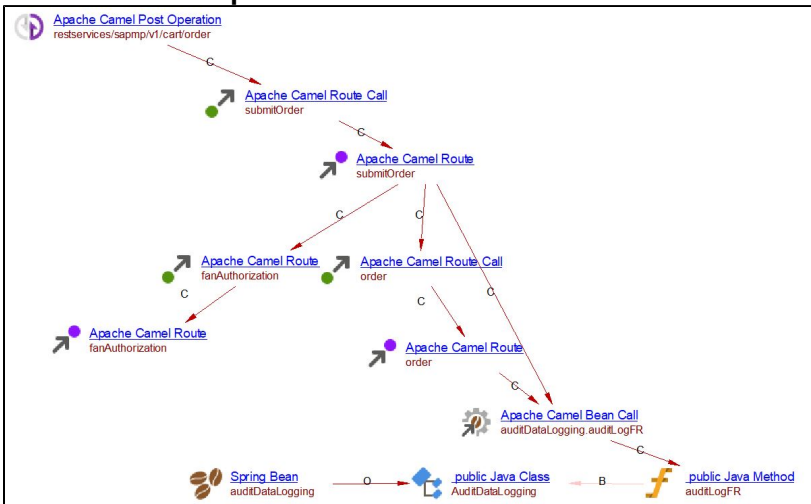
Apache Camel Post Operation
restservices/sapmp/v1/cart/order

C

Apache Camel Route Call
submitOrder

C

Apache Camel Route
submitOrder

C

C

Apache Camel Route
fanAuthorization

C

Apache Camel Route Call
order

C

C

Apache Camel Route
fanAuthorization

Apache Camel Route
order

C

Apache Camel Bean Call
auditDataLogging.auditLogFR

C

Spring Bean
auditDataLogging

O

public Java Class
AuditDataLogging

B

public Java Method
auditLogFR